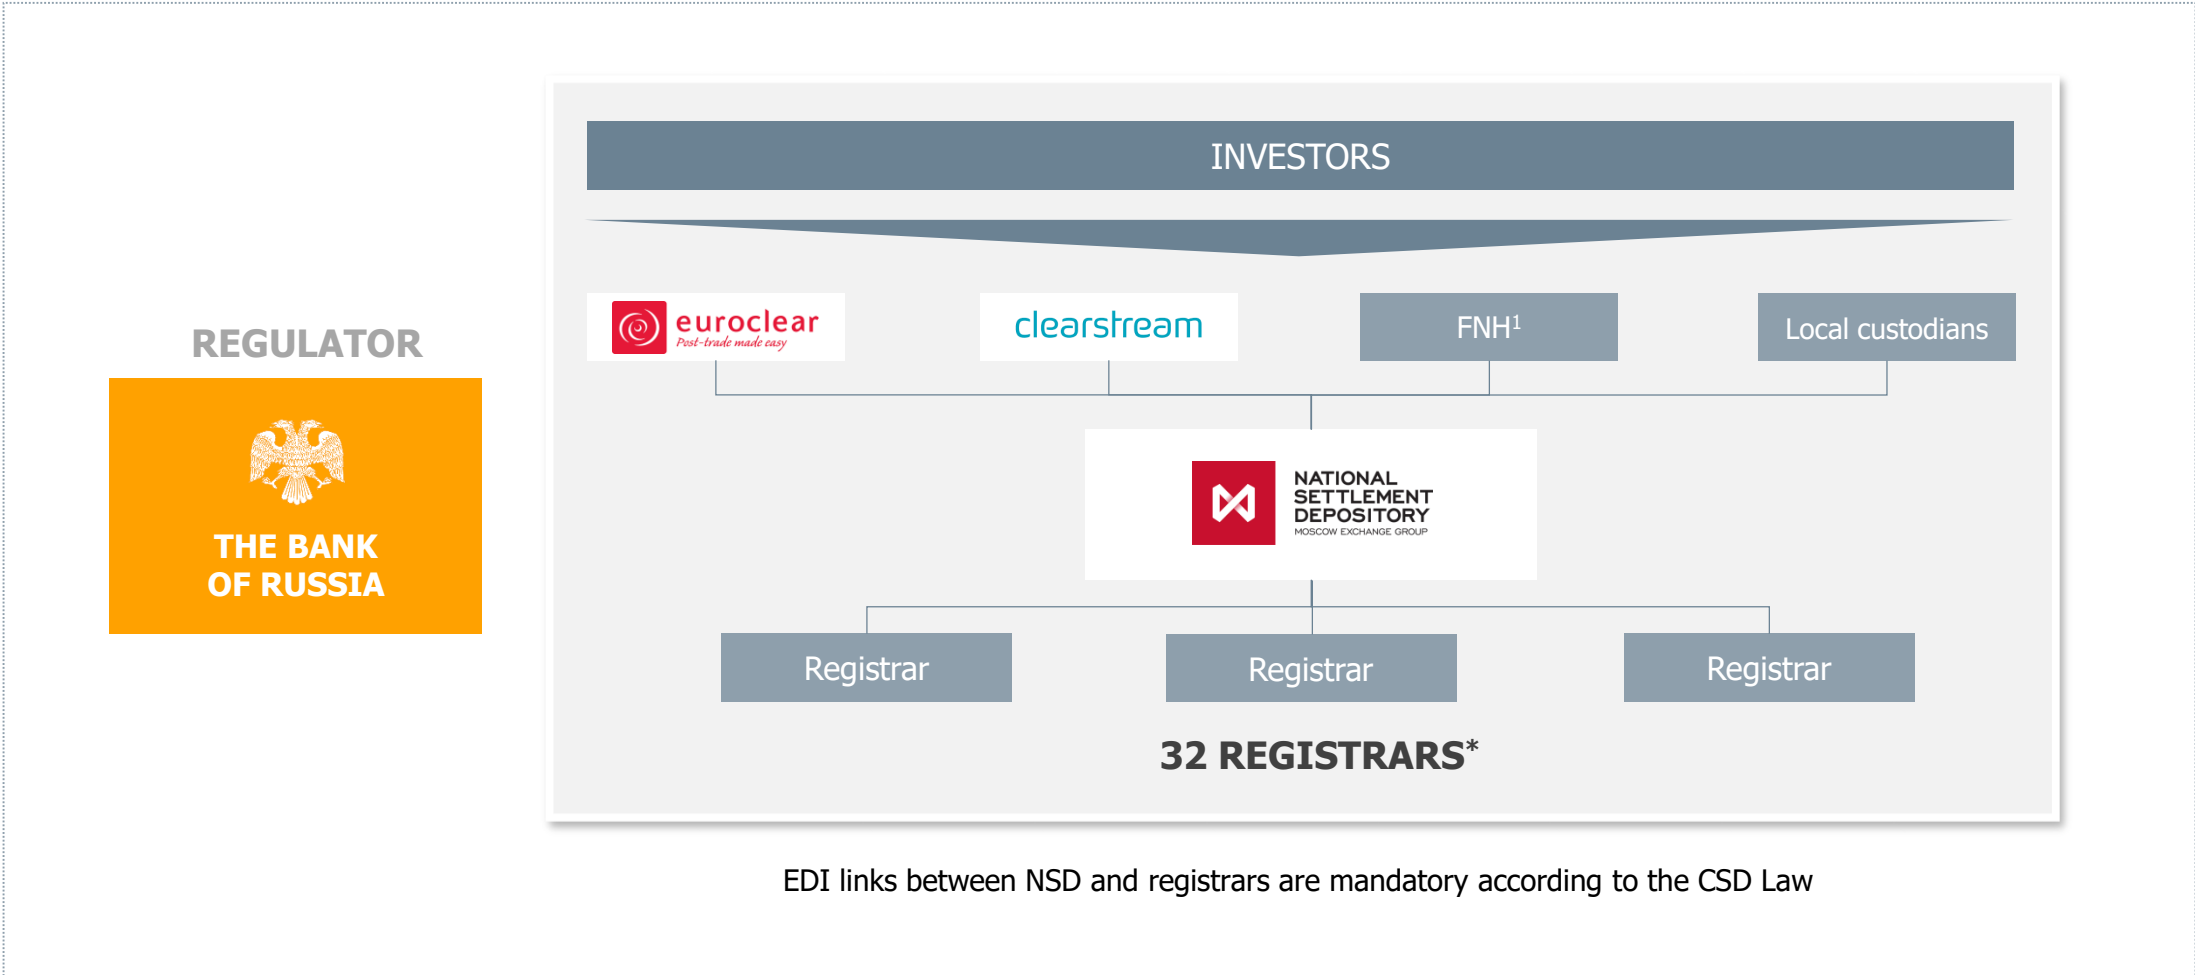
REGULATOR

THE BANK OF RUSSIA

INVESTORS

euroclear
Post-trade made easy

clearstream

FNH$^1$

Local custodians

NATIONAL SETTLEMENT DEPOSITORY
MOSCOW EXCHANGE GROUP

Registrar

Registrar

Registrar

32 REGISTRARS*

EDI links between NSD and registrars are mandatory according to the CSD Law